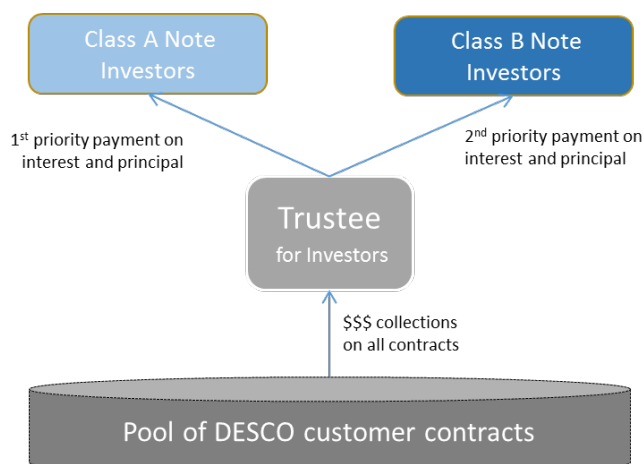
Class A Note Investors

Class B Note Investors

1$^{st}$ priority payment on interest and principal

2$^{nd}$ priority payment on interest and principal

Trustee for Investors

$$$ collections on all contracts

Pool of DESCO customer contracts